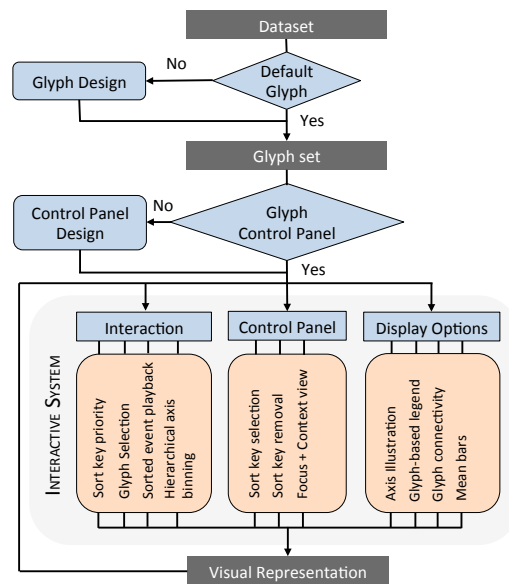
Dataset

No

Glyph Design

Default Glyph

Yes

Glyph set

No

Control Panel Design

Glyph Control Panel

Yes

Interactive System

Interaction

Sort key priority
Glyph Selection
Sorted event playback
Hierarchical axis binning

Control Panel

Sort key selection
Sort key removal
Focus + Context view

Display Options

Axis Illustration
Glyph-based legend
Glyph connectivity
Mean bars

Visual Representation